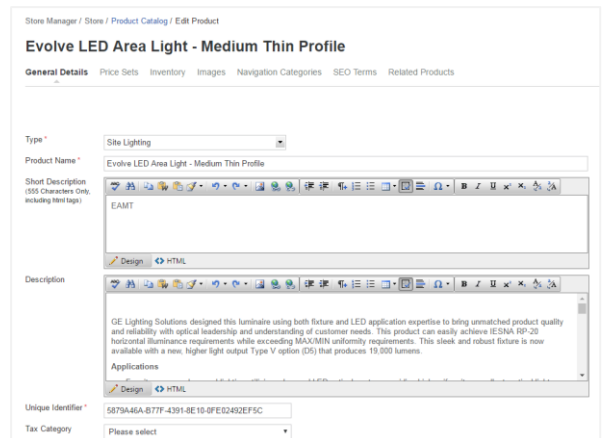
Store Manager / Store / Product Catalog / Edit Product

Evolve LED Area Light - Medium Thin Profile

General Details Price Sets Inventory Images Navigation Categories SEO Terms Related Products

Type * Site Lighting

Product Name * Evolve LED Area Light - Medium Thin Profile

Short Description (555 Characters Only, including html tags)

EAMT

Design HTML

Description

GE Lighting Solutions designed this luminaire using both fixture and LED application expertise to bring unmatched product quality and reliability with optical leadership and understanding of customer needs. This product can easily achieve IESNA RP-20 horizontal illuminance requirements while exceeding MAX/MIN uniformity requirements. This sleek and robust fixture is now available with a new, higher light output Type V option (D5) that produces 19,000 lumens.

Applications

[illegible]

Design HTML

Unique Identifier * 5879A46A-B77F-4391-8E10-8FE02492EF5C

Tax Category Please select